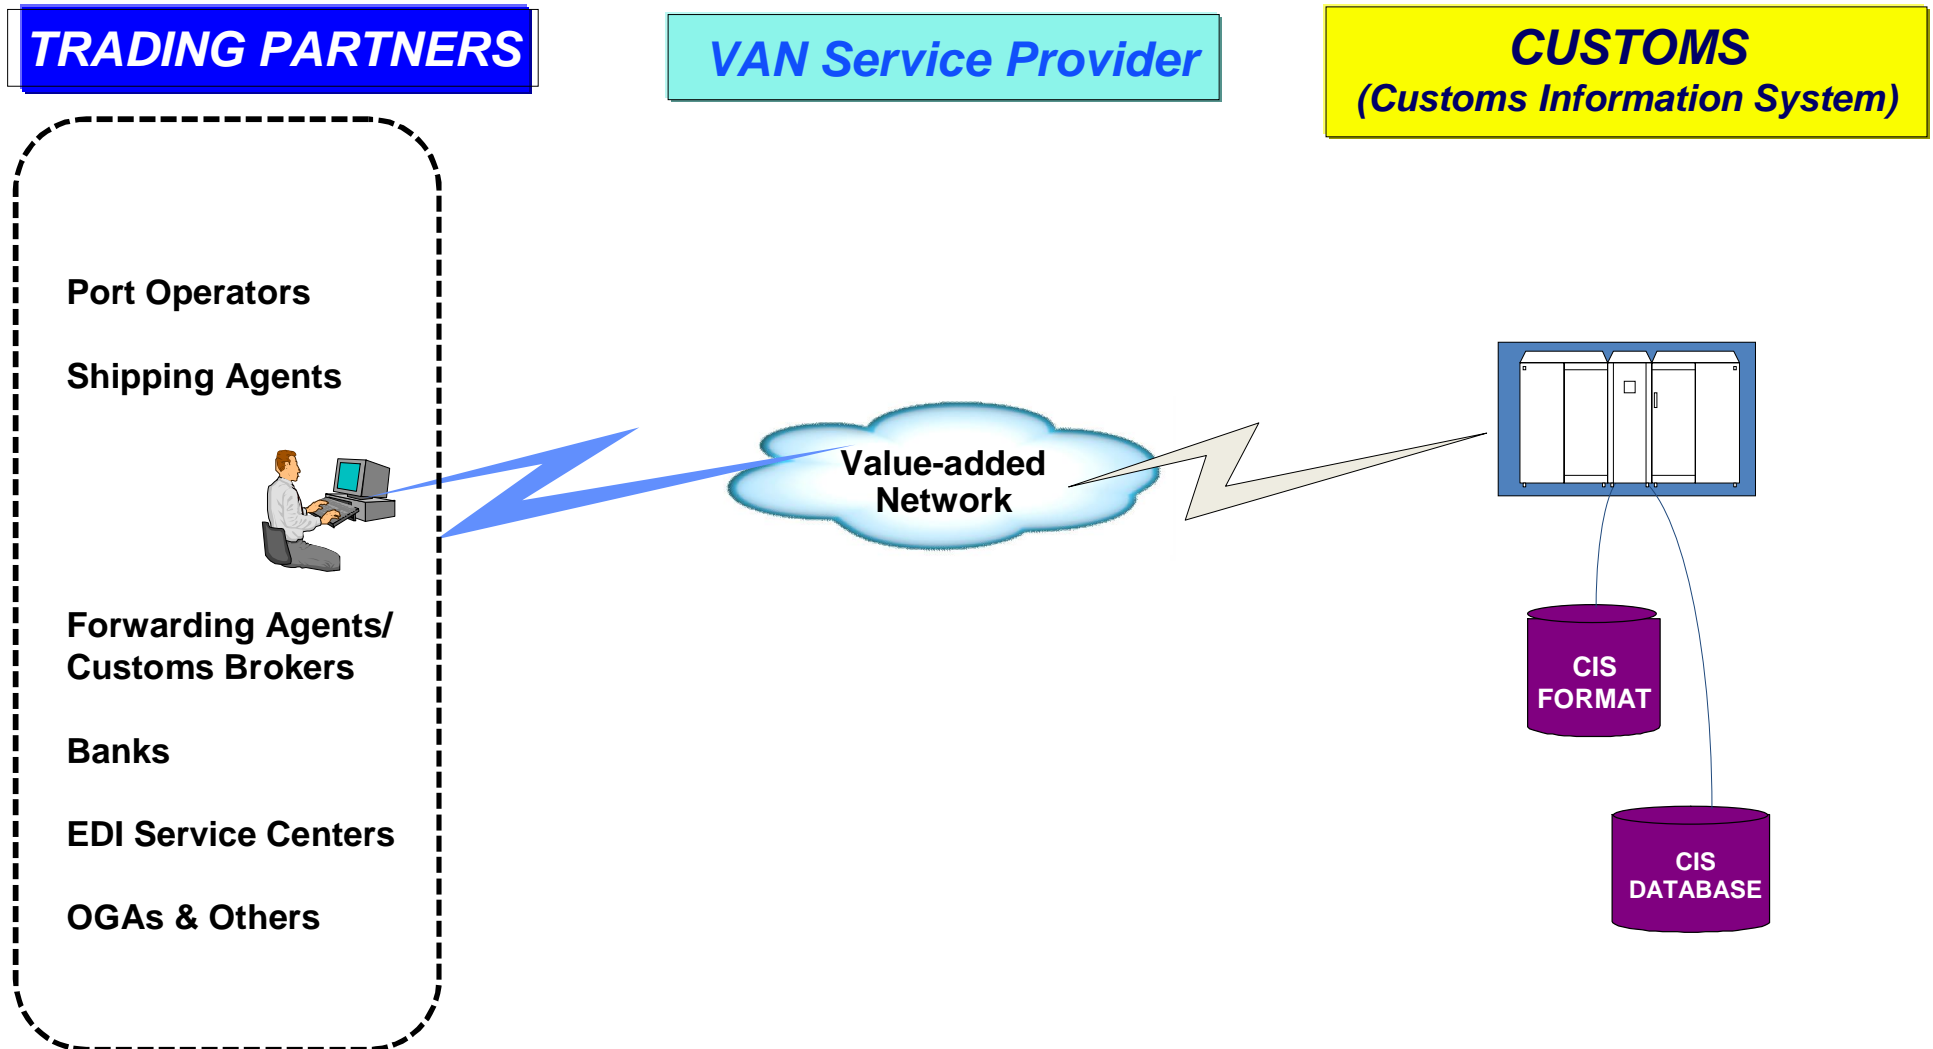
TRADING PARTNERS

VAN Service Provider

CUSTOMS
(Customs Information System)

Port Operators

Shipping Agents

Forwarding Agents/
Customs Brokers

Banks

EDI Service Centers

OGAs & Others

Value-added
Network

CIS
FORMAT

CIS
DATABASE